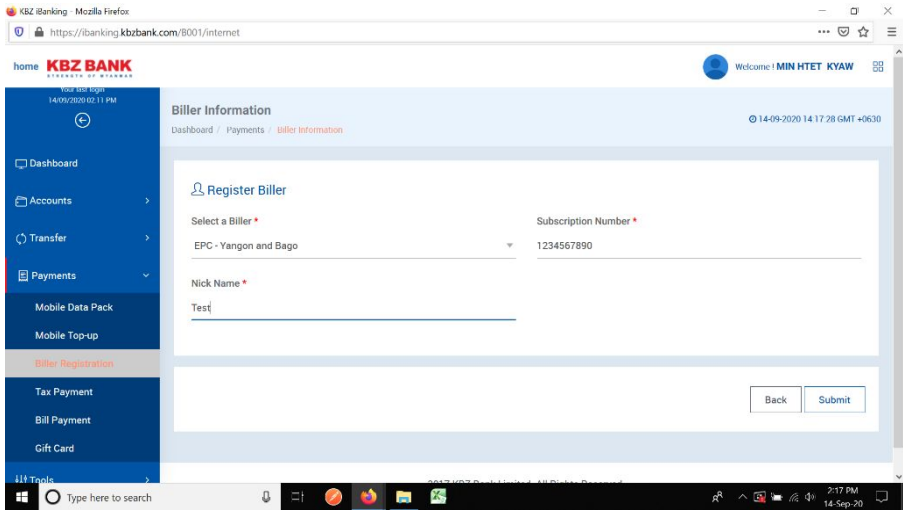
KBZ iBanking - Mozilla Firefox

https://ibanking.kbzbank.com/B001/internet

home KBZ BANK
STRENGTH OF MYANMAR

Welcome ! MIN HTET KYAW

Your last login
14/09/2020 02:11 PM

Biller Information
Dashboard / Payments / Biller Information

14-09-2020 14:17:28 GMT +0630

Dashboard
Accounts
Transfer
Payments
Mobile Data Pack
Mobile Top-up
Biller Registration
Tax Payment
Bill Payment
Gift Card
Tools

Register Biller

Select a Biller *
EPC - Yangon and Bago

Subscription Number *
1234567890

Nick Name *
Test

Back
Submit

2017 KBZ Bank Limited. All Rights Reserved.

Type here to search

2:17 PM
14-Sep-20